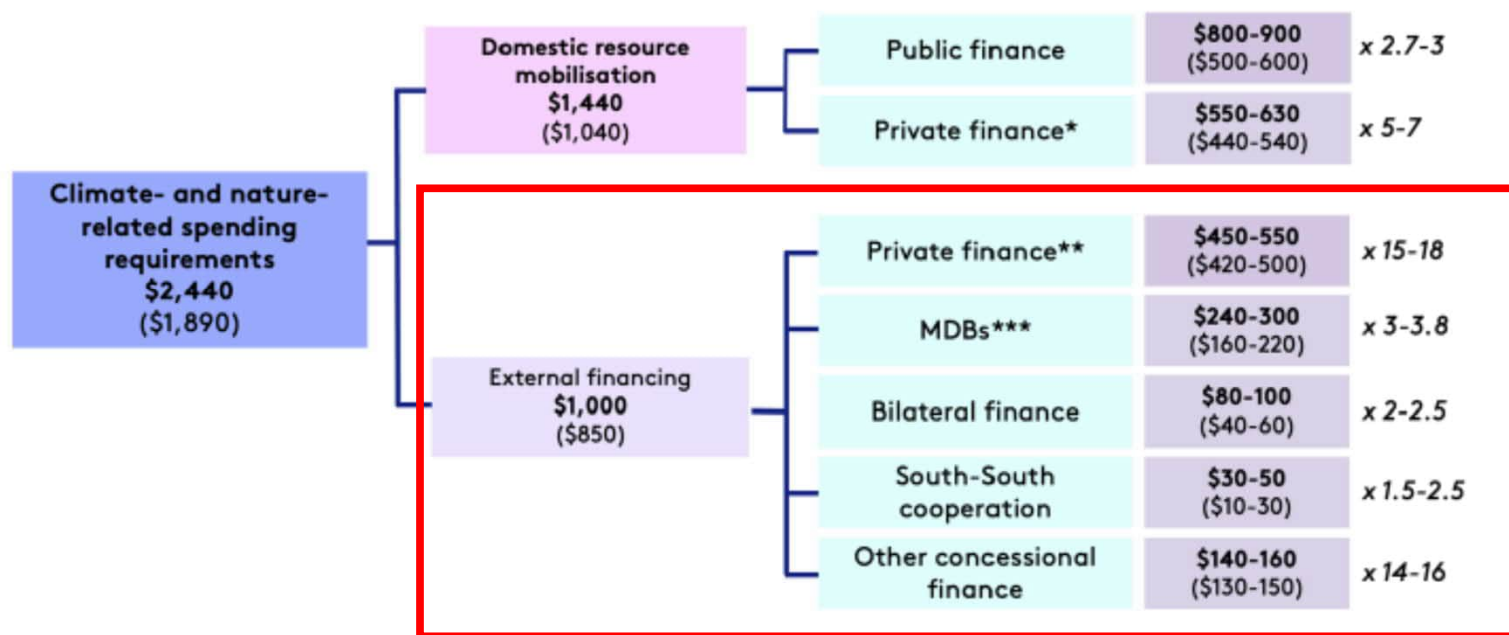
Climate- and nature-related spending requirements
$2,440
($1,890)

Domestic resource mobilisation
$1,440
($1,040)

Public finance
$800-900
($500-600)
x 2.7-3

Private finance*
$550-630
($440-540)
x 5-7

External financing
$1,000
($850)

Private finance**
$450-550
($420-500)
x 15-18

MDBs***
$240-300
($160-220)
x 3-3.8

Bilateral finance
$80-100
($40-60)
x 2-2.5

South-South cooperation
$30-50
($10-30)
x 1.5-2.5

Other concessional finance
$140-160
($130-150)
x 14-16